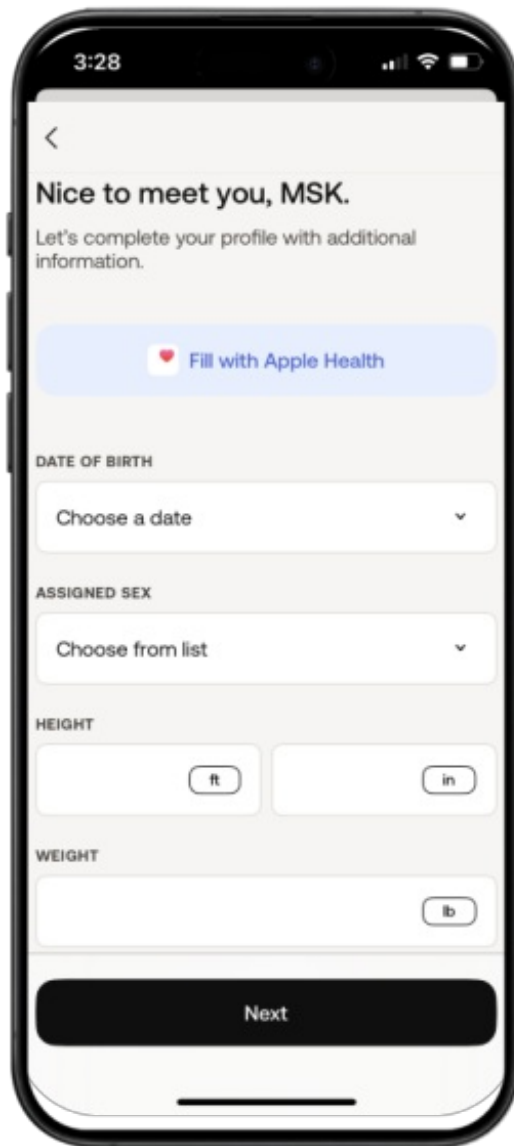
3:28

<

Nice to meet you, MSK.

Let's complete your profile with additional information.

Fill with Apple Health

DATE OF BIRTH

Choose a date

ASSIGNED SEX

Choose from list

HEIGHT

ft

in

WEIGHT

lb

Next